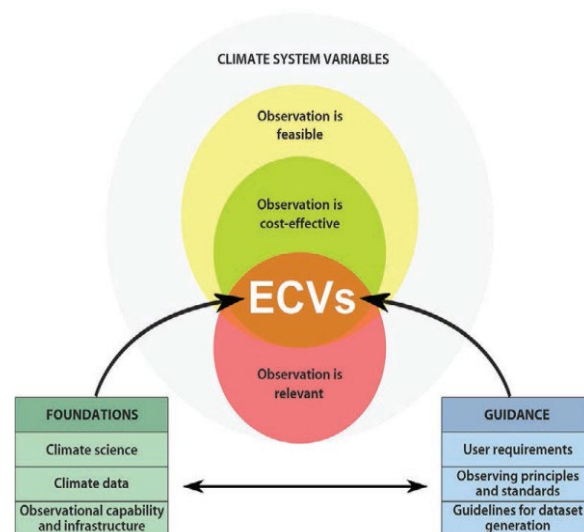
CLIMATE SYSTEM VARIABLES

Observation is feasible

Observation is cost-effective

ECVs

Observation is relevant

FOUNDATIONS

Climate science

Climate data

Observational capability and infrastructure

GUIDANCE

User requirements

Observing principles and standards

Guidelines for dataset generation